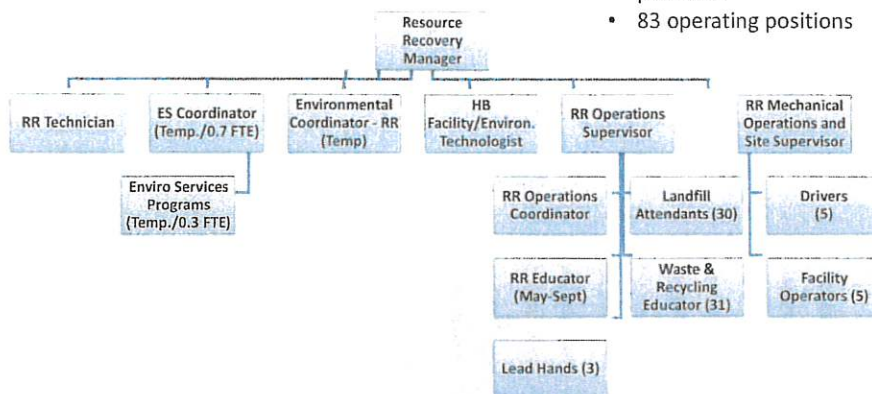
• 83 operating positions

Resource Recovery Manager

RR Technician

ES Coordinator (Temp./0.7 FTE)

Enviro Services Programs (Temp./0.3 FTE)

Environmental Coordinator - RR (Temp)

HB Facility/Environ. Technologist

RR Operations Supervisor

RR Operations Coordinator

Landfill Attendants (30)

RR Educator (May-Sept)

Waste & Recycling Educator (31)

Lead Hands (3)

RR Mechanical Operations and Site Supervisor

Drivers (5)

Facility Operators (5)